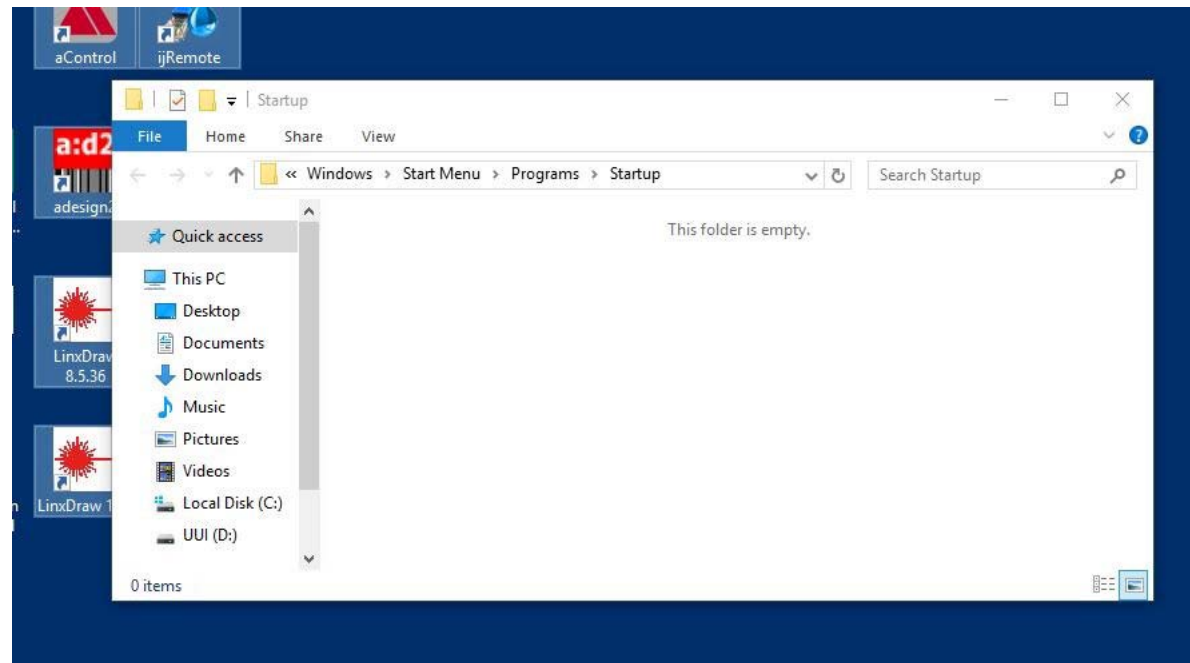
aControl
ijRemote

Startup

File
Home
Share
View

« Windows › Start Menu › Programs › Startup

Search Startup

Quick access
This PC
Desktop
Documents
Downloads
Music
Pictures
Videos
Local Disk (C:)
UUI (D:)

This folder is empty.

0 items

a:d2
adesign2

LinxDraw
8.5.36

LinxDraw 1